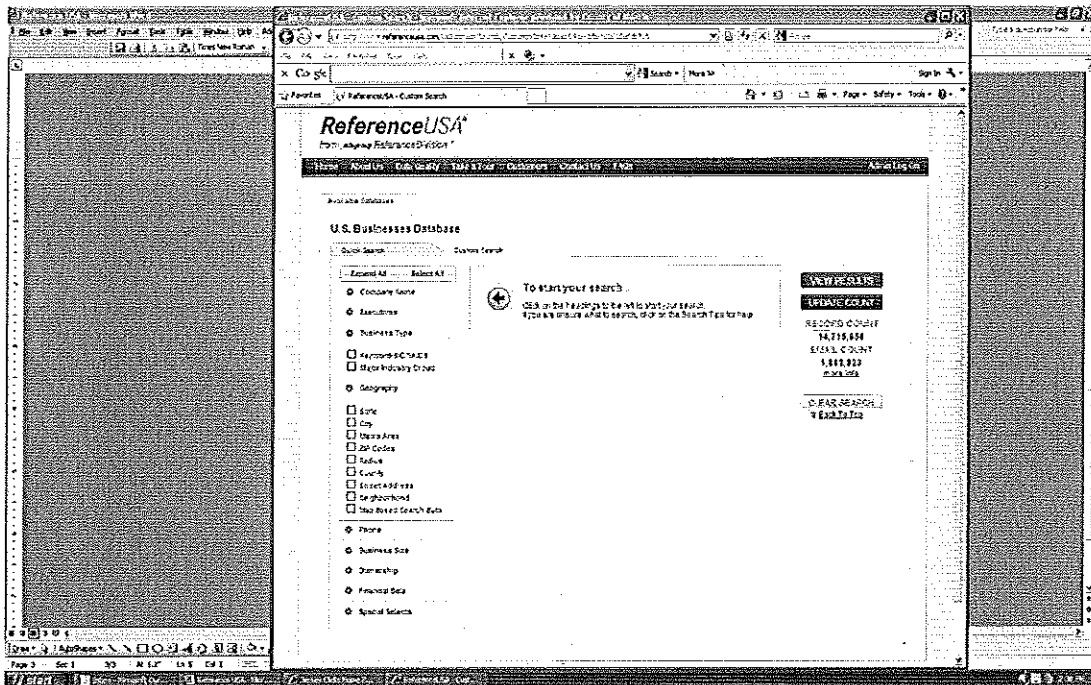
ReferenceUSA®

Home | About Us | Data Quality | Take a Tour | Customers | Contact Us | FAQs | Admin Log On

Available Databases

U.S. Businesses Database

Quick Search | Custom Search

Expand All | Select All

Company Name

Executives

Business Type

Keyword/SIC/NAICS

Major Industry Group

Geography

State

City

Metro Area

ZIP Codes

Radius

County

Street Address

Neighborhood

Map Based Search Beta

Phone

Business Size

Ownership

Financial Data

Special Selects

To start your search...

Click on the headings to the left to start your search.
If you are unsure what to search, click on the Search Tips for help.

VIEW RESULTS

UPDATE COUNT

RECORD COUNT
14,215,656
EMAIL COUNT
1,682,933
more info

CLEAR SEARCH
Back To Top

Search | More

Sign In

Page | Safety | Tools

ReferenceUSA - Custom Search

Favorites

Times New Roman

Page 3 | Sec 1